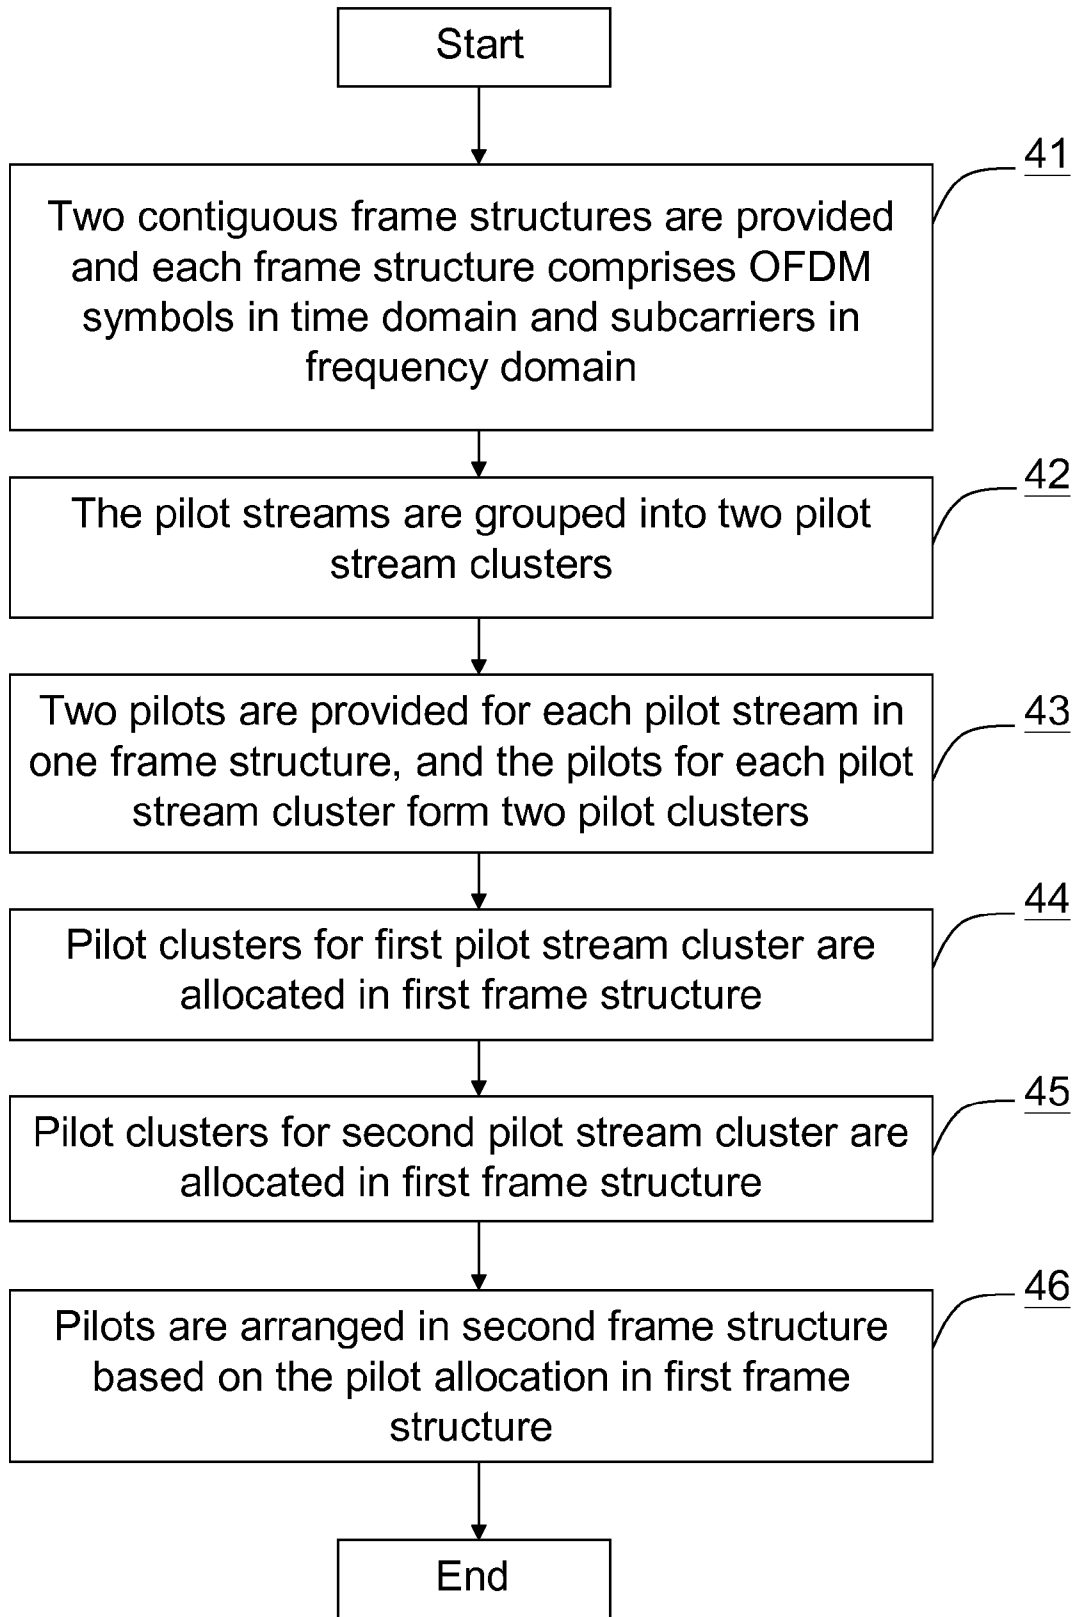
Start

41

Two contiguous frame structures are provided and each frame structure comprises OFDM symbols in time domain and subcarriers in frequency domain

42

The pilot streams are grouped into two pilot stream clusters

43

Two pilots are provided for each pilot stream in one frame structure, and the pilots for each pilot stream cluster form two pilot clusters

44

Pilot clusters for first pilot stream cluster are allocated in first frame structure

45

Pilot clusters for second pilot stream cluster are allocated in first frame structure

46

Pilots are arranged in second frame structure based on the pilot allocation in first frame structure

End